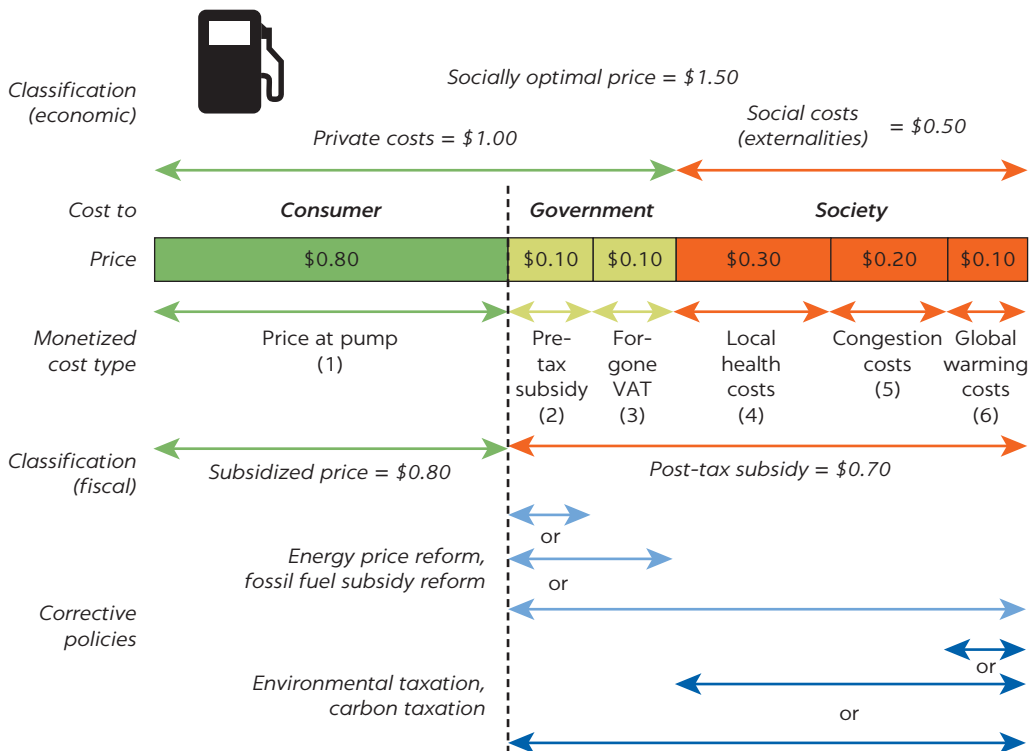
Classification (economic)

Socially optimal price = $1.50

Private costs = $1.00

Social costs (externalities) = $0.50

Cost to

Consumer

Government

Society

Price

| $0.80 | $0.10 | $0.10 | $0.30 | $0.20 | $0.10 |
|---|---|---|---|---|---|

Monetized cost type

Price at pump (1)

Pre-tax subsidy (2)

Forgone VAT (3)

Local health costs (4)

Congestion costs (5)

Global warming costs (6)

Classification (fiscal)

Subsidized price = $0.80

Post-tax subsidy = $0.70

Corrective policies

Energy price reform, fossil fuel subsidy reform

or

or

Environmental taxation, carbon taxation

or

or